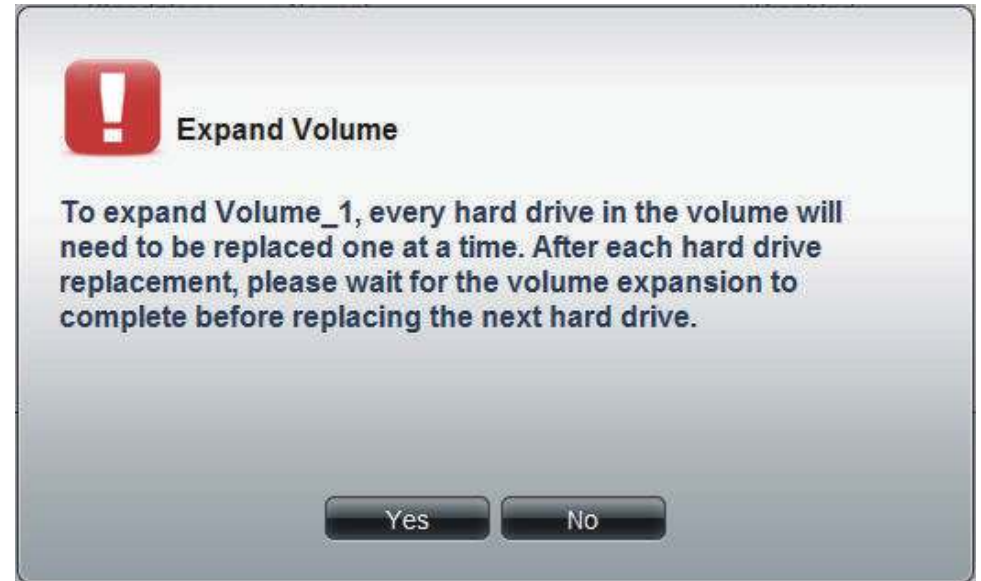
Expand Volume

To expand Volume_1, every hard drive in the volume will need to be replaced one at a time. After each hard drive replacement, please wait for the volume expansion to complete before replacing the next hard drive.

Yes No